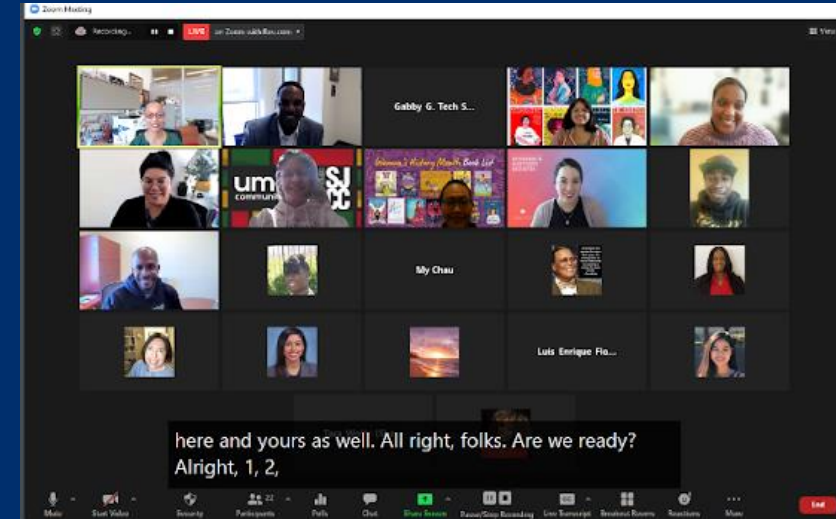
Zoom Meeting

Recording...

LIVE on Zoom

View

Gabby G. Tech S...

Women's History Month Book List

um

SJSU

My Chau

Luis Enrique Flo...

here and yours as well. All right, folks. Are we ready? Alright, 1, 2,

Mute

Start Video

Security

Participants 22

Polls

Chat

Share Screen

Pause/Stop Recording

Live Transcript

Breakout Rooms

Reactions

More

End